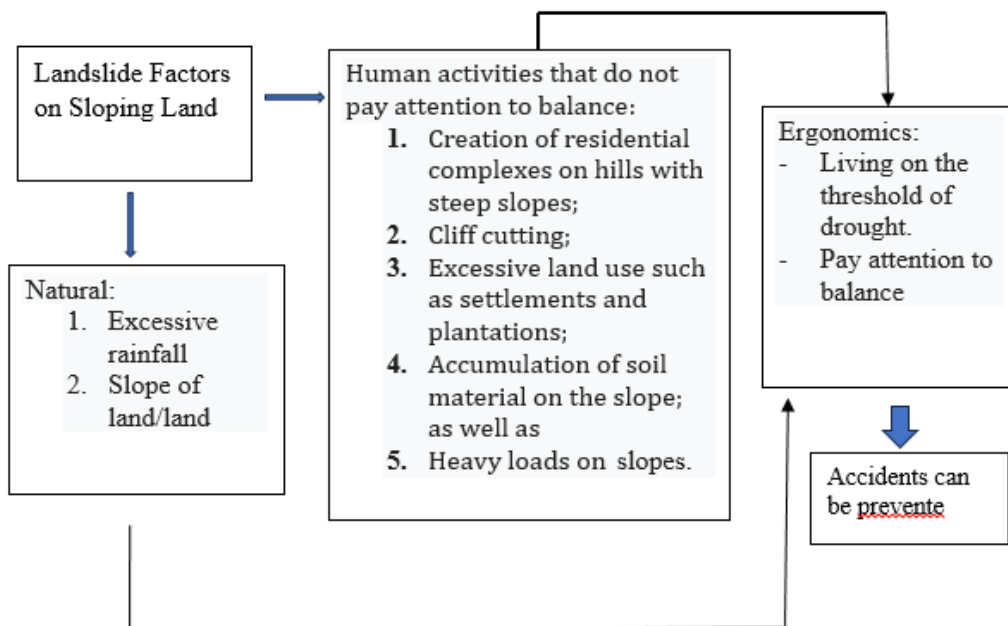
Landslide Factors on Sloping Land

Human activities that do not pay attention to balance:
1. Creation of residential complexes on hills with steep slopes;
2. Cliff cutting;
3. Excessive land use such as settlements and plantations;
4. Accumulation of soil material on the slope; as well as
5. Heavy loads on slopes.

Ergonomics:
- Living on the threshold of drought.
- Pay attention to balance

Natural:
1. Excessive rainfall
2. Slope of land/land

Accidents can be prevente